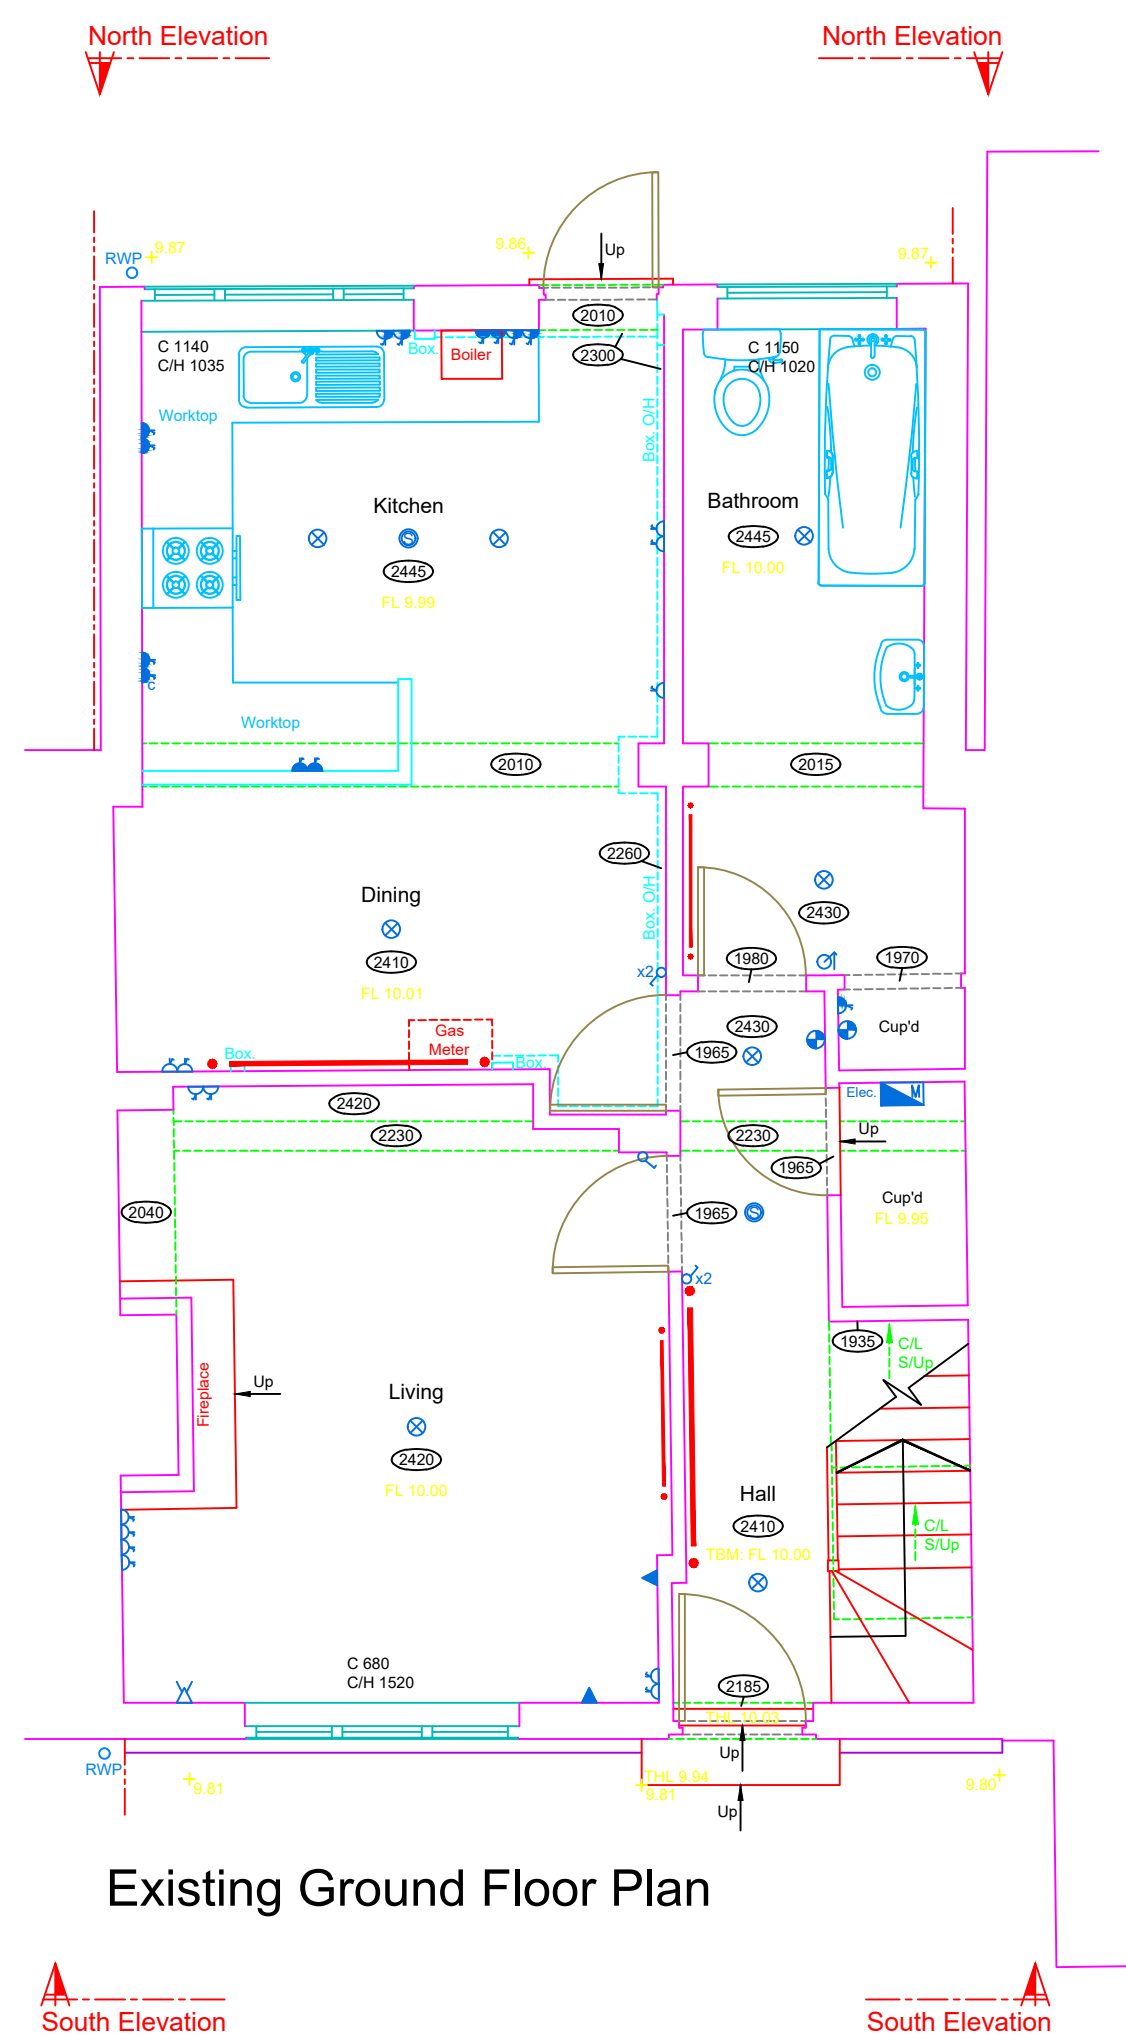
North Elevation
North Elevation

RWP
9.87
9.86
Up
9.87

2010
2300
C 1140
C/H 1035
Box.
Boiler
Worktop
C 1150
C/H 1020
Box. O/H

Kitchen
2445
FL 9.99

Bathroom
2445
FL 10.00

Worktop
2010
2015

2260
Dining
2410
FL 10.01
Box. O/H
x2
2430
1980
1970
Gas
Meter
Box.
Box
2430
1965
Cup'd
Elec.
M
2420
2230
2230
Up
1965
Cup'd
FL 9.95
2040
1965
x2
1935
C/L
S/Up
Fireplace
Up
Living
2420
FL 10.00
Hall
2410
TBM: FL 10.00
C/L
S/Up
C 680
C/H 1520
2185
THL 10.03
Up
RWP
THL 9.94
9.81
9.81
9.80
Up

Existing Ground Floor Plan

South Elevation
South Elevation